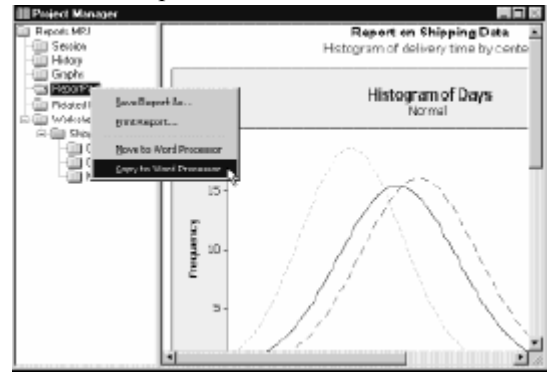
Project Manager

Report MRJ
Session
History
Graphs
ReportPad
Related
Worksheets
Ship
C
C
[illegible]

Save Report As...
Print Report...
Move to Word Processor
Copy to Word Processor

Report on Shipping Data
Histogram of delivery time by cente

Histogram of Days
Normal

Frequency
15
10
5